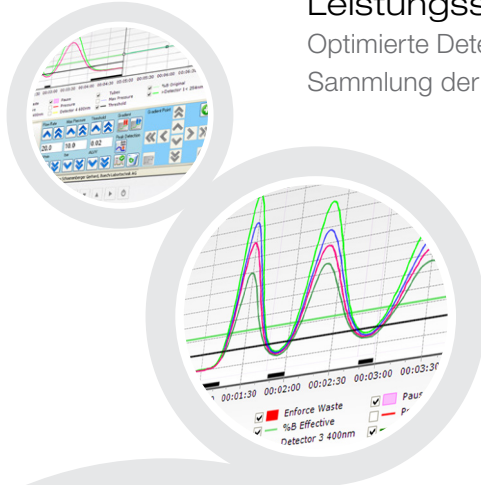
Leistungss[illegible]
Optimierte Dete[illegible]
Sammlung der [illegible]

00:01:30 00:02:00 00:02:30 00:03:00 00:03:30
Enforce Waste
%B Effective
Detector 3 400nm
Paus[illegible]
P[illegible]

Pause
Pressure
Detector 4 400nm
Tubes
Max Pressure
Threshold
Tub Original
Detector 3 + 254nm
Flow Rate
Max Pressure
Threshold
20.0
10.0
0.02
Peak Detection
Gradient Pump